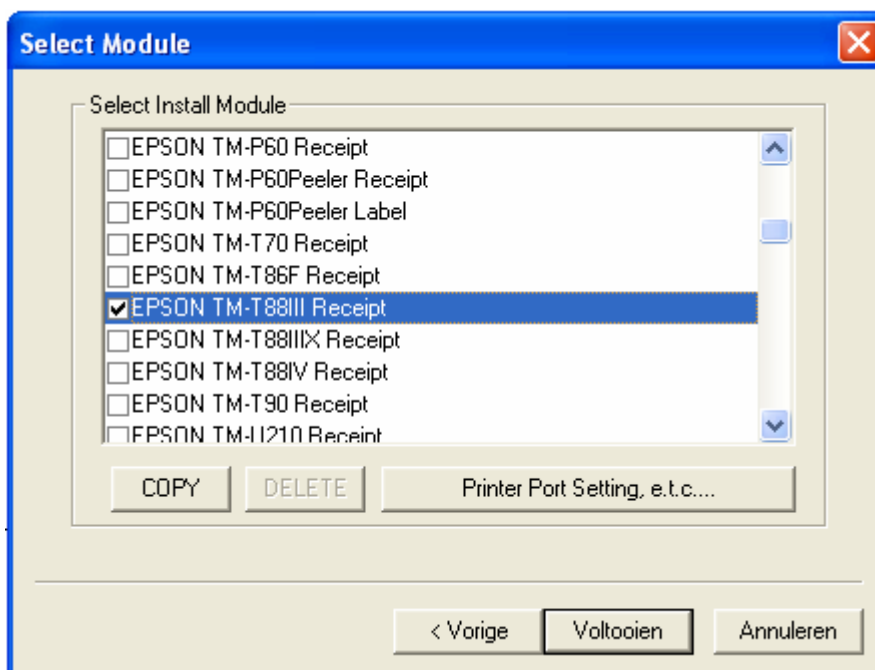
Select Module

Select Install Module

EPSON TM-P60 Receipt
EPSON TM-P60Peeler Receipt
EPSON TM-P60Peeler Label
EPSON TM-T70 Receipt
EPSON TM-T86F Receipt
EPSON TM-T88III Receipt
EPSON TM-T88IIIX Receipt
EPSON TM-T88IV Receipt
EPSON TM-T90 Receipt
EPSON TM-U210 Receipt

COPY
DELETE
Printer Port Setting, e.t.c....

< Vorige
Voltooien
Annuleren